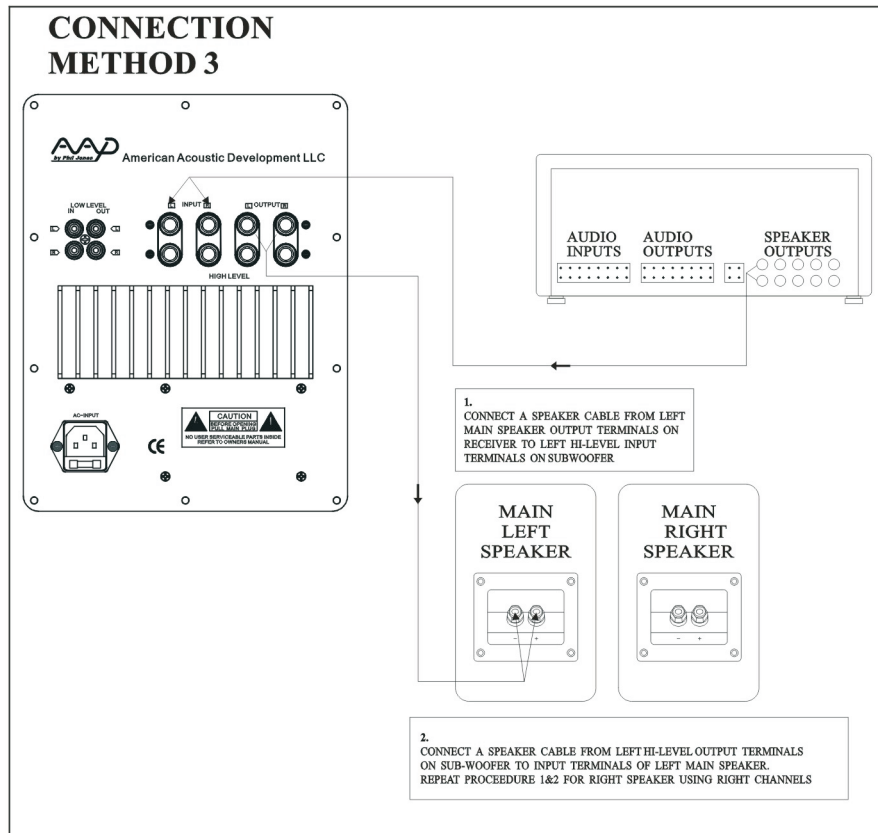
CONNECTION METHOD 3

AAD by Phil Jones American Acoustic Development LLC

LOW LEVEL IN OUT

INPUT

OUTPUT

HIGH LEVEL

AC-INPUT

CE

CAUTION BEFORE OPENING PULL MAIN PLUG NO USER SERVICEABLE PARTS INSIDE REFER TO OWNERS MANUAL

AUDIO INPUTS

AUDIO OUTPUTS

SPEAKER OUTPUTS

1.
CONNECT A SPEAKER CABLE FROM LEFT MAIN SPEAKER OUTPUT TERMINALS ON RECEIVER TO LEFT HI-LEVEL INPUT TERMINALS ON SUBWOOFER

MAIN LEFT SPEAKER

- +

MAIN RIGHT SPEAKER

- +

2.
CONNECT A SPEAKER CABLE FROM LEFT HI-LEVEL OUTPUT TERMINALS ON SUB-WOOFER TO INPUT TERMINALS OF LEFT MAIN SPEAKER.
REPEAT PROCEEDURE 1&2 FOR RIGHT SPEAKER USING RIGHT CHANNELS